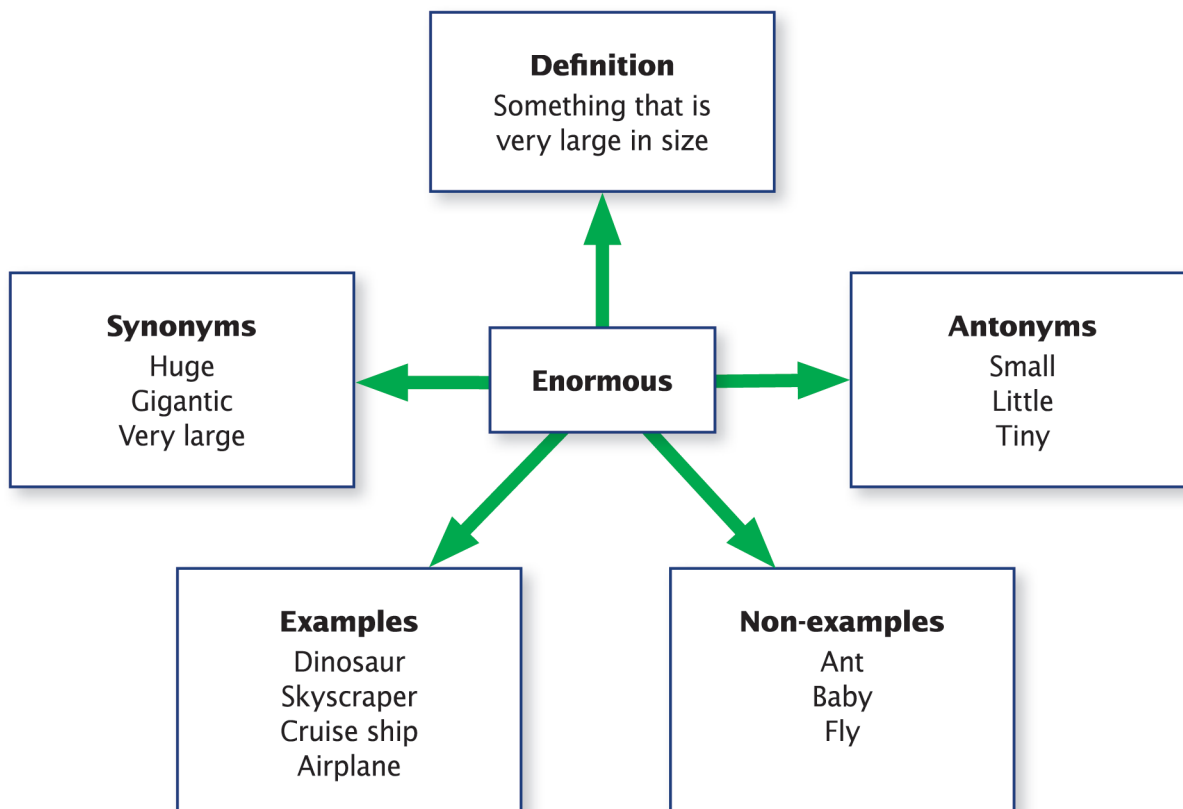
**Definition**
Something that is very large in size

**Synonyms**
Huge
Gigantic
Very large

**Enormous**

**Antonyms**
Small
Little
Tiny

**Examples**
Dinosaur
Skyscraper
Cruise ship
Airplane

**Non-examples**
Ant
Baby
Fly